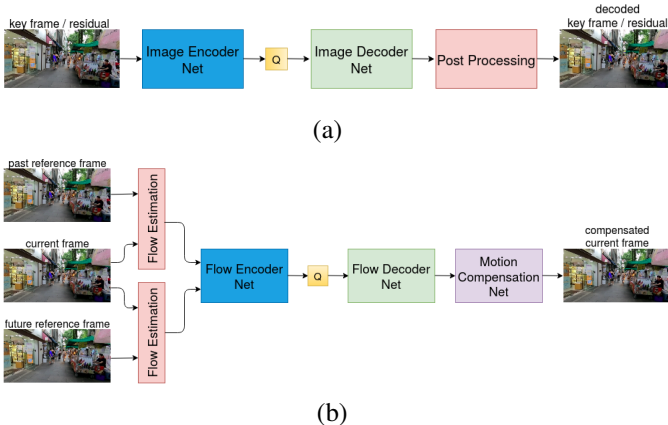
key frame / residual

Image Encoder Net

Q

Image Decoder Net

Post Processing

decoded key frame / residual

(a)

past reference frame

Flow Estimation

current frame

future reference frame

Flow Estimation

Flow Encoder Net

Q

Flow Decoder Net

Motion Compensation Net

compensated current frame

(b)